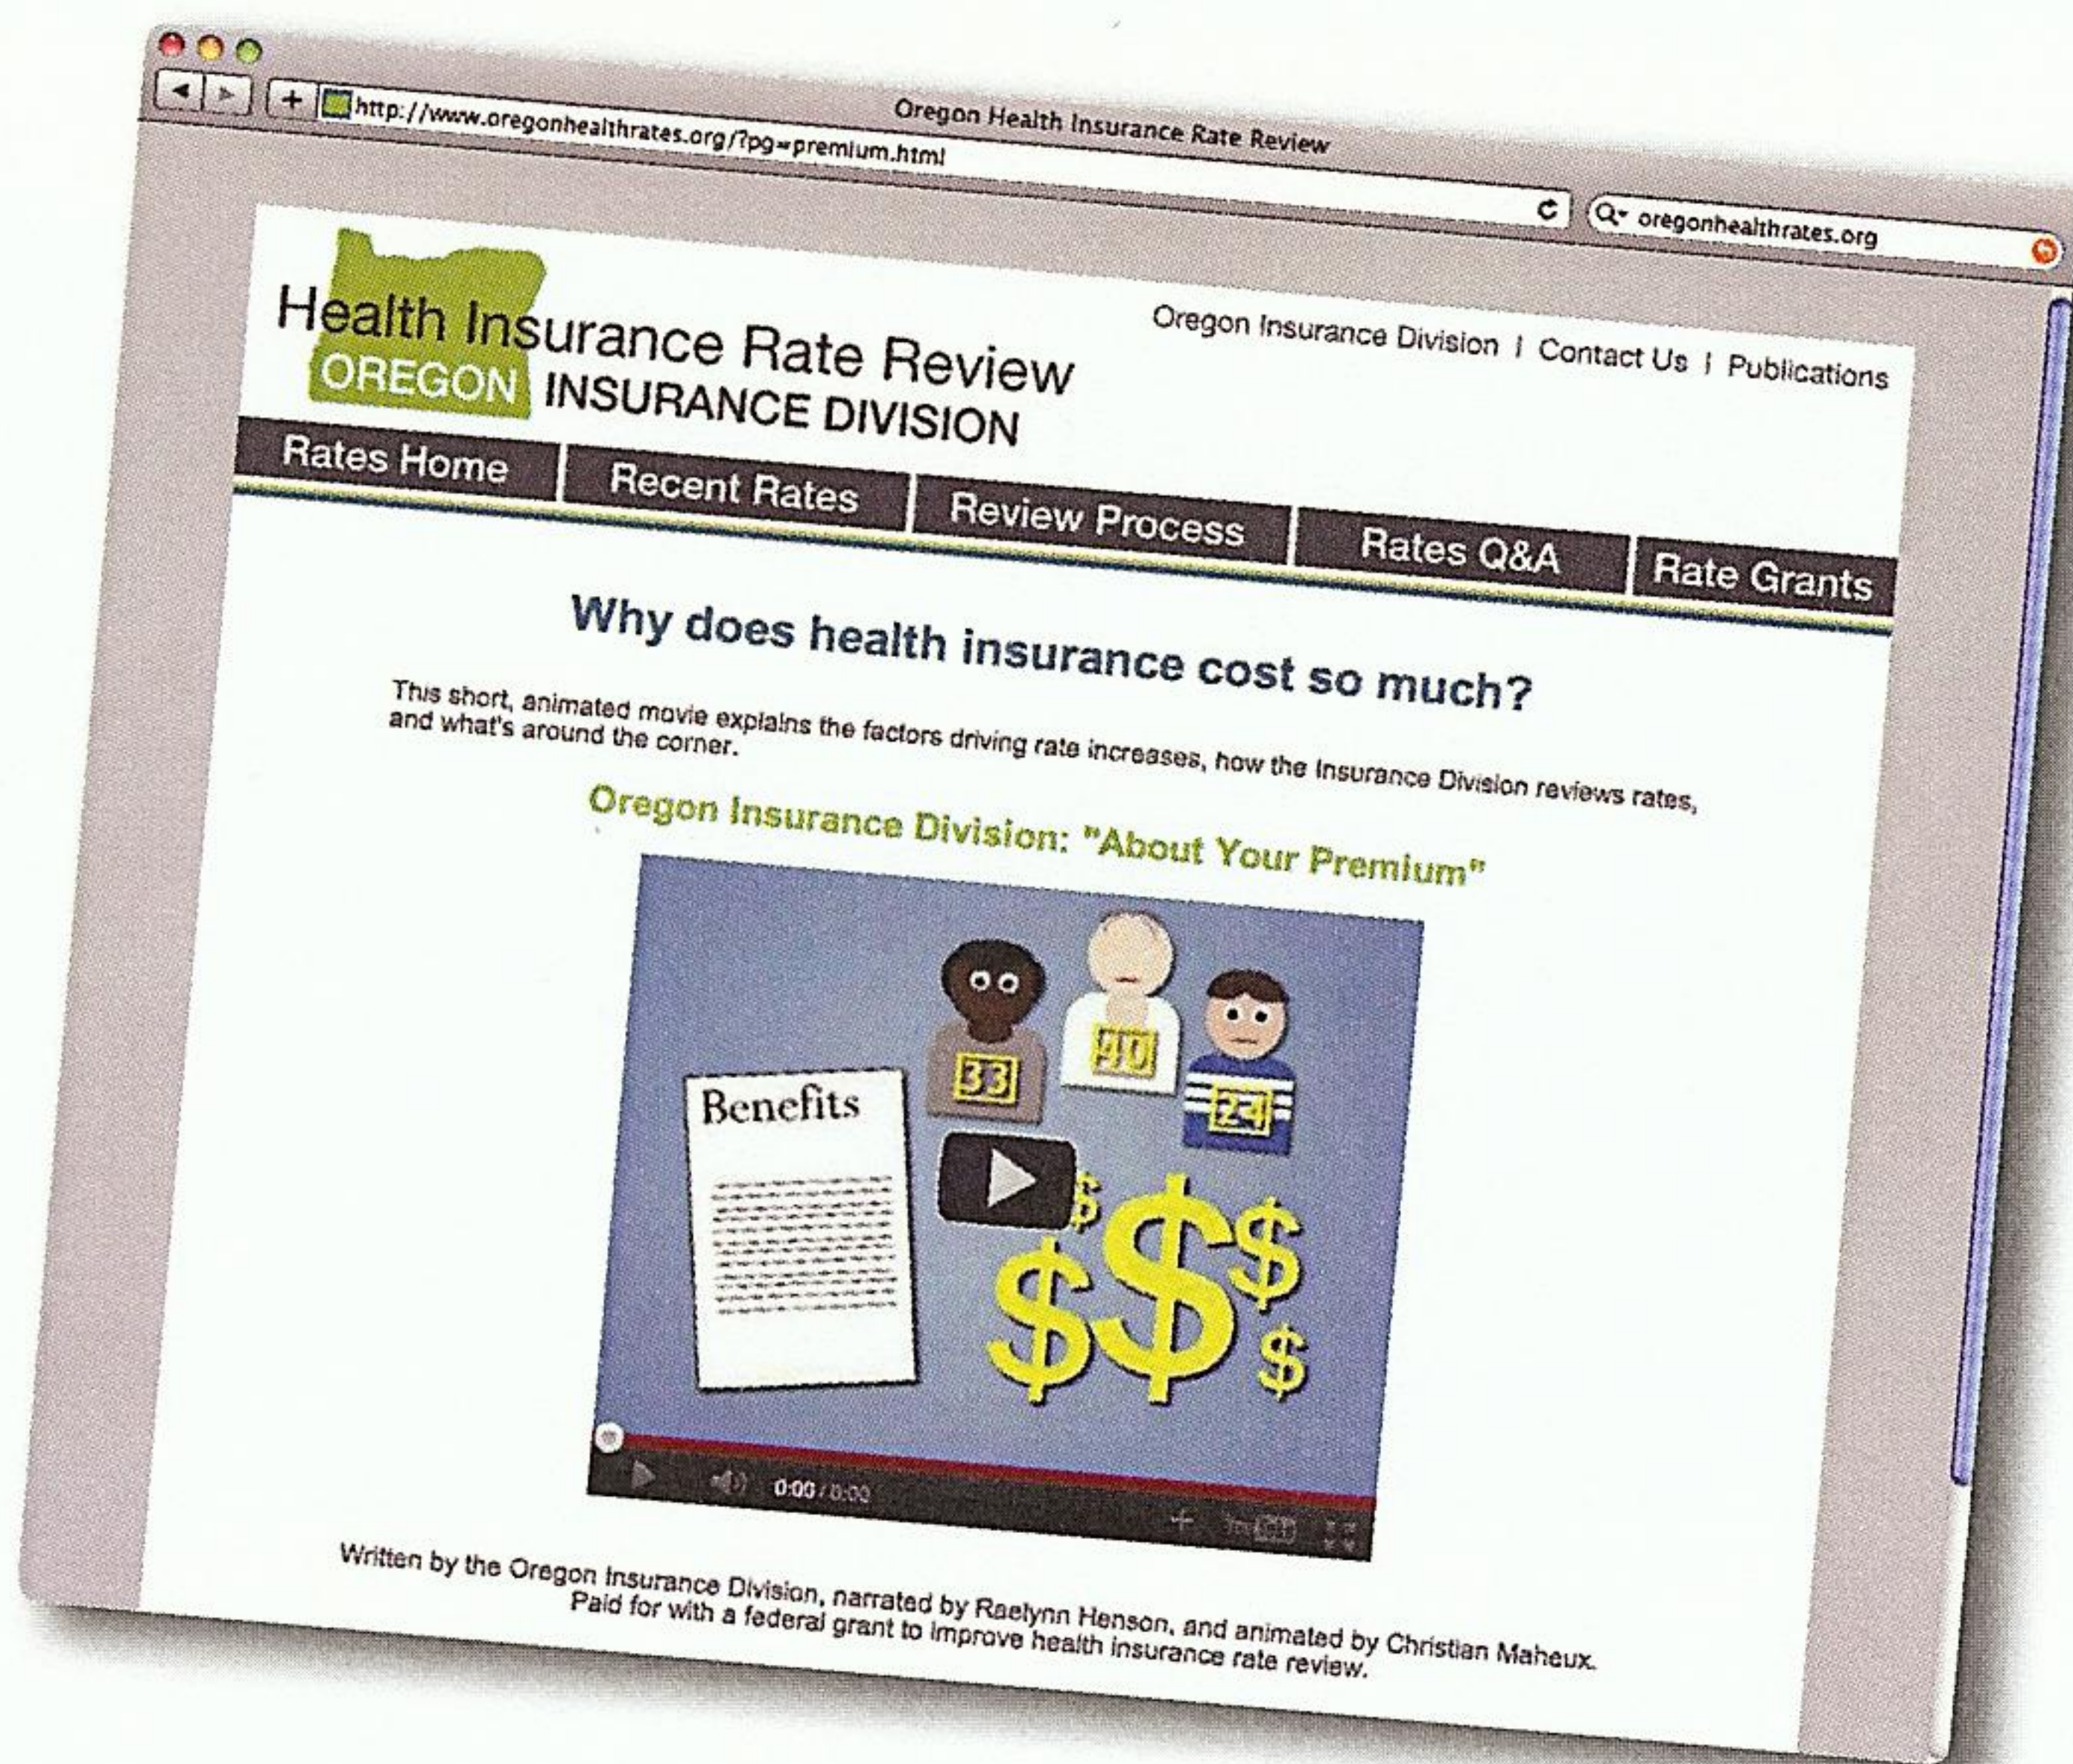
Oregon Health Insurance Rate Review

http://www.oregonhealthrates.org/?pg=premium.html

oregonhealthrates.org

Health Insurance Rate Review
OREGON INSURANCE DIVISION

Oregon Insurance Division | Contact Us | Publications

Rates Home | Recent Rates | Review Process | Rates Q&A | Rate Grants

Why does health insurance cost so much?

This short, animated movie explains the factors driving rate increases, how the Insurance Division reviews rates, and what's around the corner.

Oregon Insurance Division: "About Your Premium"

Benefits

33 40 24

$ $ $ $ $

0:00 / 0:00

Written by the Oregon Insurance Division, narrated by Raelynn Henson, and animated by Christian Maheux. Paid for with a federal grant to improve health insurance rate review.